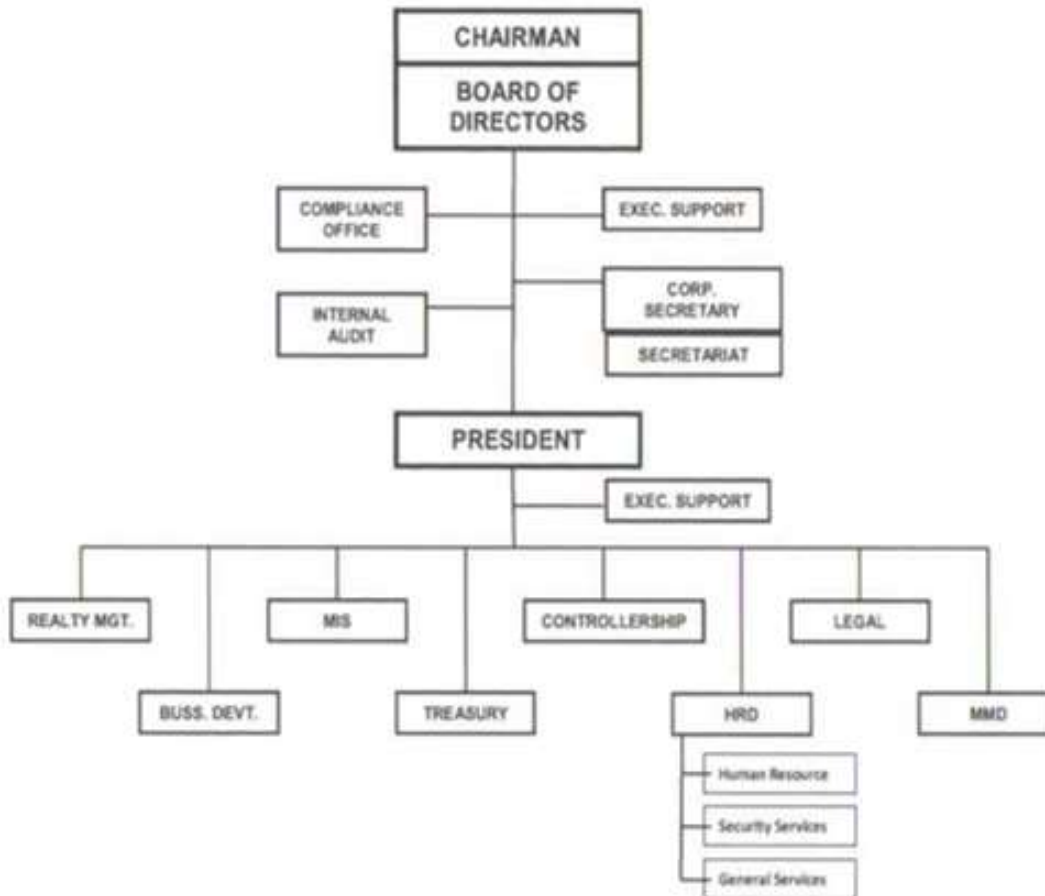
CHAIRMAN

BOARD OF DIRECTORS

COMPLIANCE OFFICE

EXEC. SUPPORT

INTERNAL AUDIT

CORP. SECRETARY

SECRETARIAT

PRESIDENT

EXEC. SUPPORT

REALTY MGT.

MIS

CONTROLLERSHIP

LEGAL

BUSS. DEVT.

TREASURY

HRD

MMD

Human Resource

Security Services

General Services